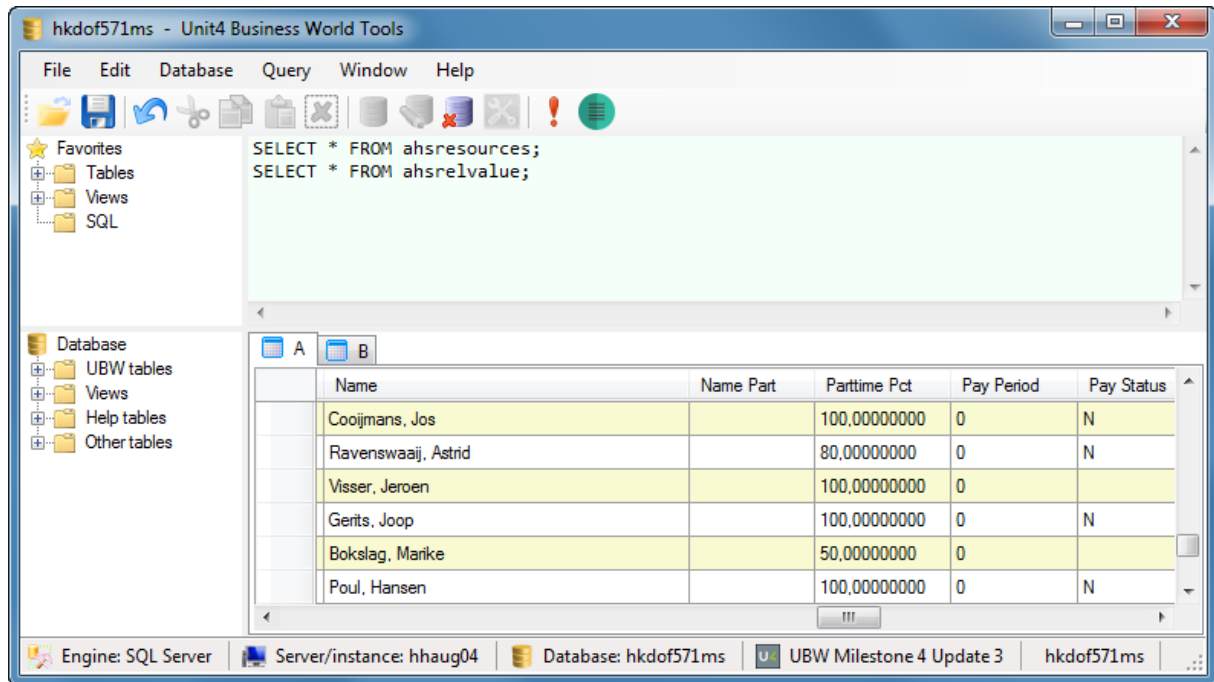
hkdof571ms - Unit4 Business World Tools

File Edit Database Query Window Help

Favorites
Tables
Views
SQL

SELECT * FROM ahsresources;
SELECT * FROM ahsrelvalue;

Database
UBW tables
Views
Help tables
Other tables

A B

| Name | Name Part | Parttime Pct | Pay Period | Pay Status |
|---|---|---|---|---|
| Cooijmans, Jos | | 100,00000000 | 0 | N |
| Ravenswaaij, Astrid | | 80,00000000 | 0 | N |
| Visser, Jeroen | | 100,00000000 | 0 | |
| Gerits, Joop | | 100,00000000 | 0 | N |
| Bokslag, Marike | | 50,00000000 | 0 | |
| Poul, Hansen | | 100,00000000 | 0 | N |

Engine: SQL Server | Server/instance: hhaug04 | Database: hkdof571ms | UBW Milestone 4 Update 3 | hkdof571ms